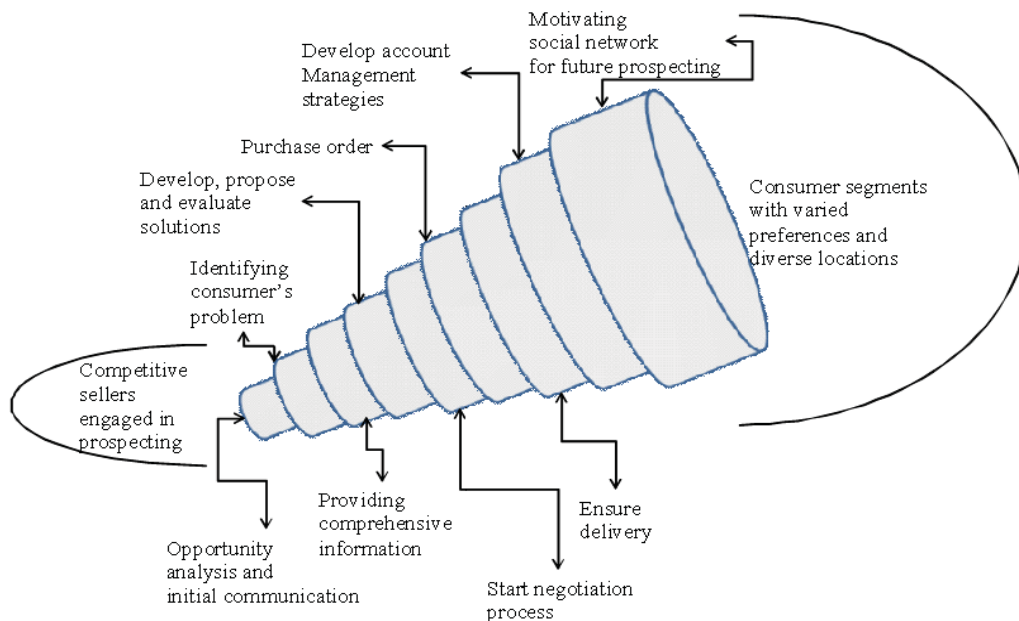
Motivating social network for future prospecting

Develop account Management strategies

Purchase order

Develop, propose and evaluate solutions

Consumer segments with varied preferences and diverse locations

Identifying consumer's problem

Competitive sellers engaged in prospecting

Providing comprehensive information

Ensure delivery

Opportunity analysis and initial communication

Start negotiation process